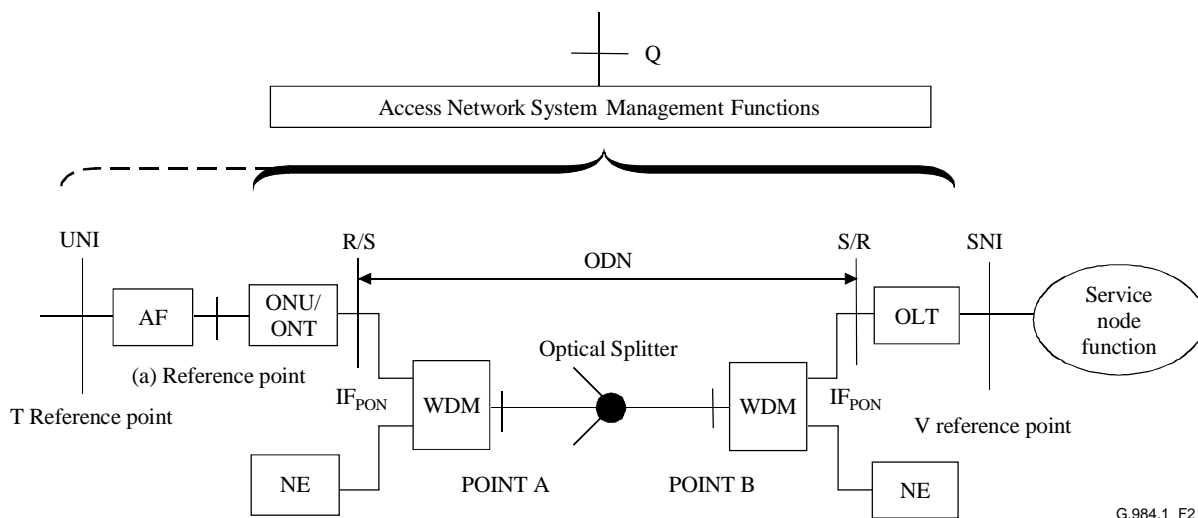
Q

Access Network System Management Functions

UNI

R/S

ODN

S/R

SNI

AF

ONU/ ONT

OLT

Service node function

Optical Splitter

(a) Reference point

$IF_{PON}$

WDM

WDM

$IF_{PON}$

T Reference point

V reference point

NE

POINT A

POINT B

NE

G.984.1_F2